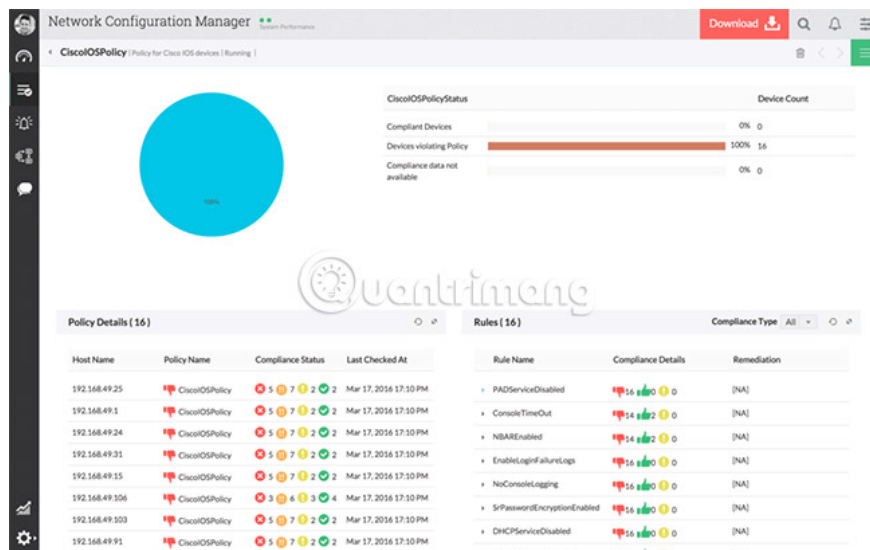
Network Configuration Manager System Performance

Download

CiscoIOSPolicy | Policy for Cisco IOS devices | Running |

100%

| CiscoIOSPolicyStatus | | Device Count |
|---|---|---|
| Compliant Devices | 0% | 0 |
| Devices violating Policy | 100% | 16 |
| Compliance data not available | 0% | 0 |

Quantrimang

Policy Details ( 16 )

| Host Name | Policy Name | Compliance Status | Last Checked At |
|---|---|---|---|
| 192.168.49.25 | CiscoIOSPolicy | 5 7 2 2 | Mar 17, 2016 17:10 PM |
| 192.168.49.1 | CiscoIOSPolicy | 5 7 2 2 | Mar 17, 2016 17:10 PM |
| 192.168.49.24 | CiscoIOSPolicy | 5 7 2 2 | Mar 17, 2016 17:10 PM |
| 192.168.49.31 | CiscoIOSPolicy | 5 7 2 2 | Mar 17, 2016 17:10 PM |
| 192.168.49.15 | CiscoIOSPolicy | 5 7 2 2 | Mar 17, 2016 17:10 PM |
| 192.168.49.106 | CiscoIOSPolicy | 3 6 3 4 | Mar 17, 2016 17:10 PM |
| 192.168.49.103 | CiscoIOSPolicy | 5 7 2 2 | Mar 17, 2016 17:10 PM |
| 192.168.49.91 | CiscoIOSPolicy | 5 7 2 2 | Mar 17, 2016 17:10 PM |

Rules ( 16 )

Compliance Type All

| Rule Name | Compliance Details | Remediation |
|---|---|---|
| PADServiceDisabled | 16 0 0 | [NA] |
| ConsoleTimeOut | 14 2 0 | [NA] |
| NBAREnabled | 14 2 0 | [NA] |
| EnableLoginFailureLogs | 16 0 0 | [NA] |
| NoConsoleLogging | 16 0 0 | [NA] |
| SrPasswordEncryptionEnabled | 16 0 0 | [NA] |
| DHCPServiceDisabled | 16 0 0 | [NA] |